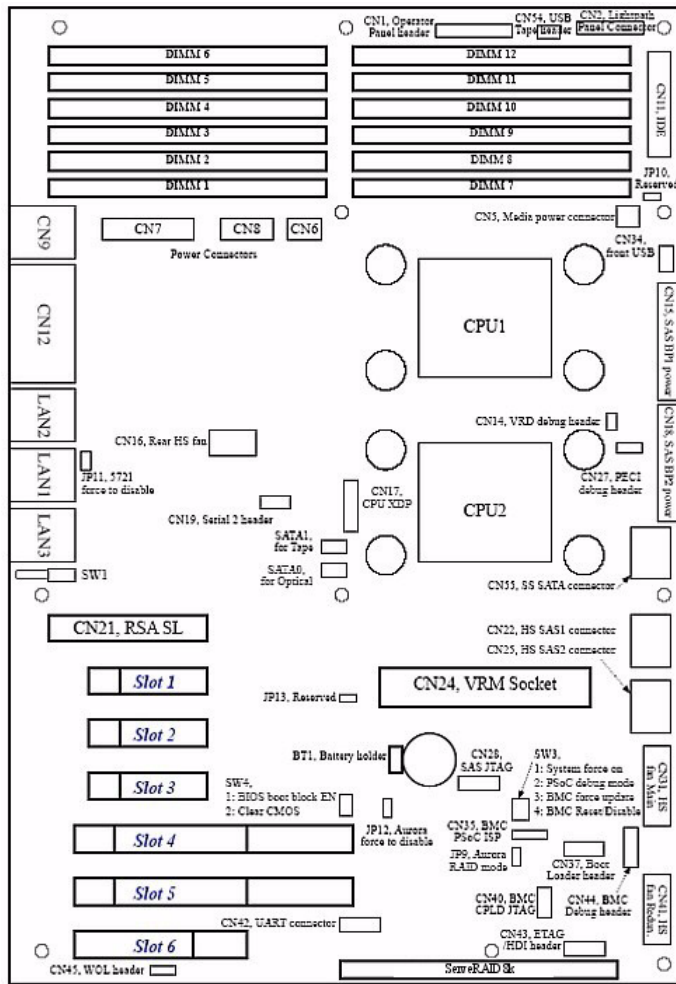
CN1, Operator Panel header

CN54, USB Tape header

CN2, Lightpath Panel Connector

DIMM 6
DIMM 5
DIMM 4
DIMM 3
DIMM 2
DIMM 1

DIMM 12
DIMM 11
DIMM 10
DIMM 9
DIMM 8
DIMM 7

CN11, IDE

JP10, Reserved

CN9

CN7

CN8

CN6

Power Connectors

CN5, Media power connector

CN34, front USB

CN12

CPU1

CN15, SAS BP1 power

LAN2

CN14, VRD debug header

CN16, Rear HS fan

CN18, SAS BP2 power

LAN1

JP11, 5721 force to disable

CN17, CPU XDP

CPU2

CN27, PECI debug header

CN19, Serial 2 header

LAN3

SATA1, for Tape

SATA0, for Optical

SW1

CN55, SS SATA connector

CN21, RSA SL

CN22, HS SAS1 connector

CN25, HS SAS2 connector

Slot 1

JP13, Reserved

CN24, VRM Socket

Slot 2

BT1, Battery holder

CN28, SAS JTAG

SW3,
1: System force on
2: PSoC debug mode
3: BMC force update
4: BMC Reset Disable

CN31, HS fan Main

Slot 3

SW4,
1: BIOS boot block EN
2: Clear CMOS

Slot 4

JP12, Aurora force to disable

CN35, BMC PSoC ISP

JP9, Aurora RAID mode

CN37, Boot Loader header

Slot 5

CN40, BMC CPLD JTAG

CN44, BMC Debug header

CN41, HS fan Redun.

CN42, UART connector

Slot 6

CN43, ETAG /HDI header

CN45, WOL header

ServeRAID 8k